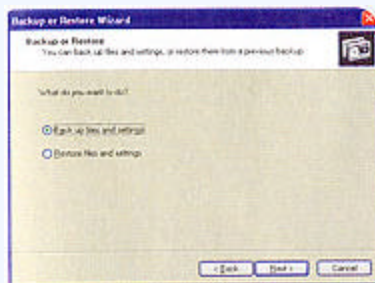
Backup or Restore Wizard

Backup or Restore
You can back up files and settings, or restore them from a previous backup.

What do you want to do?

Back up files and settings

Restore files and settings

< Back
Next >
Cancel